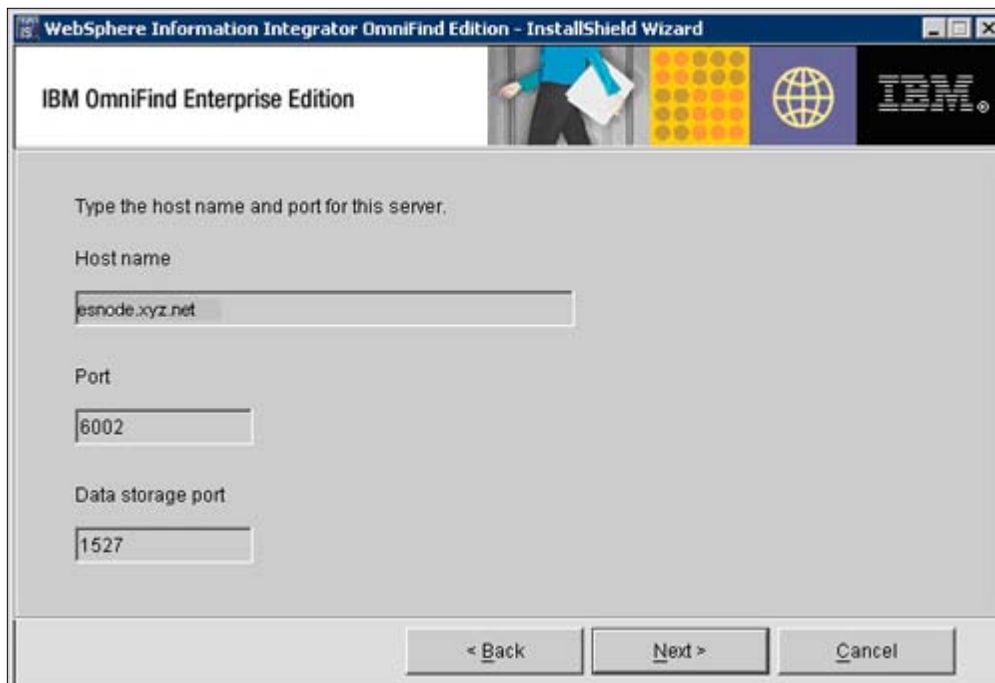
WebSphere Information Integrator OmniFind Edition - InstallShield Wizard

IBM OmniFind Enterprise Edition

IBM.

Type the host name and port for this server.

Host name

esnode.xyz.net

Port

6002

Data storage port

1527

< Back

Next >

Cancel